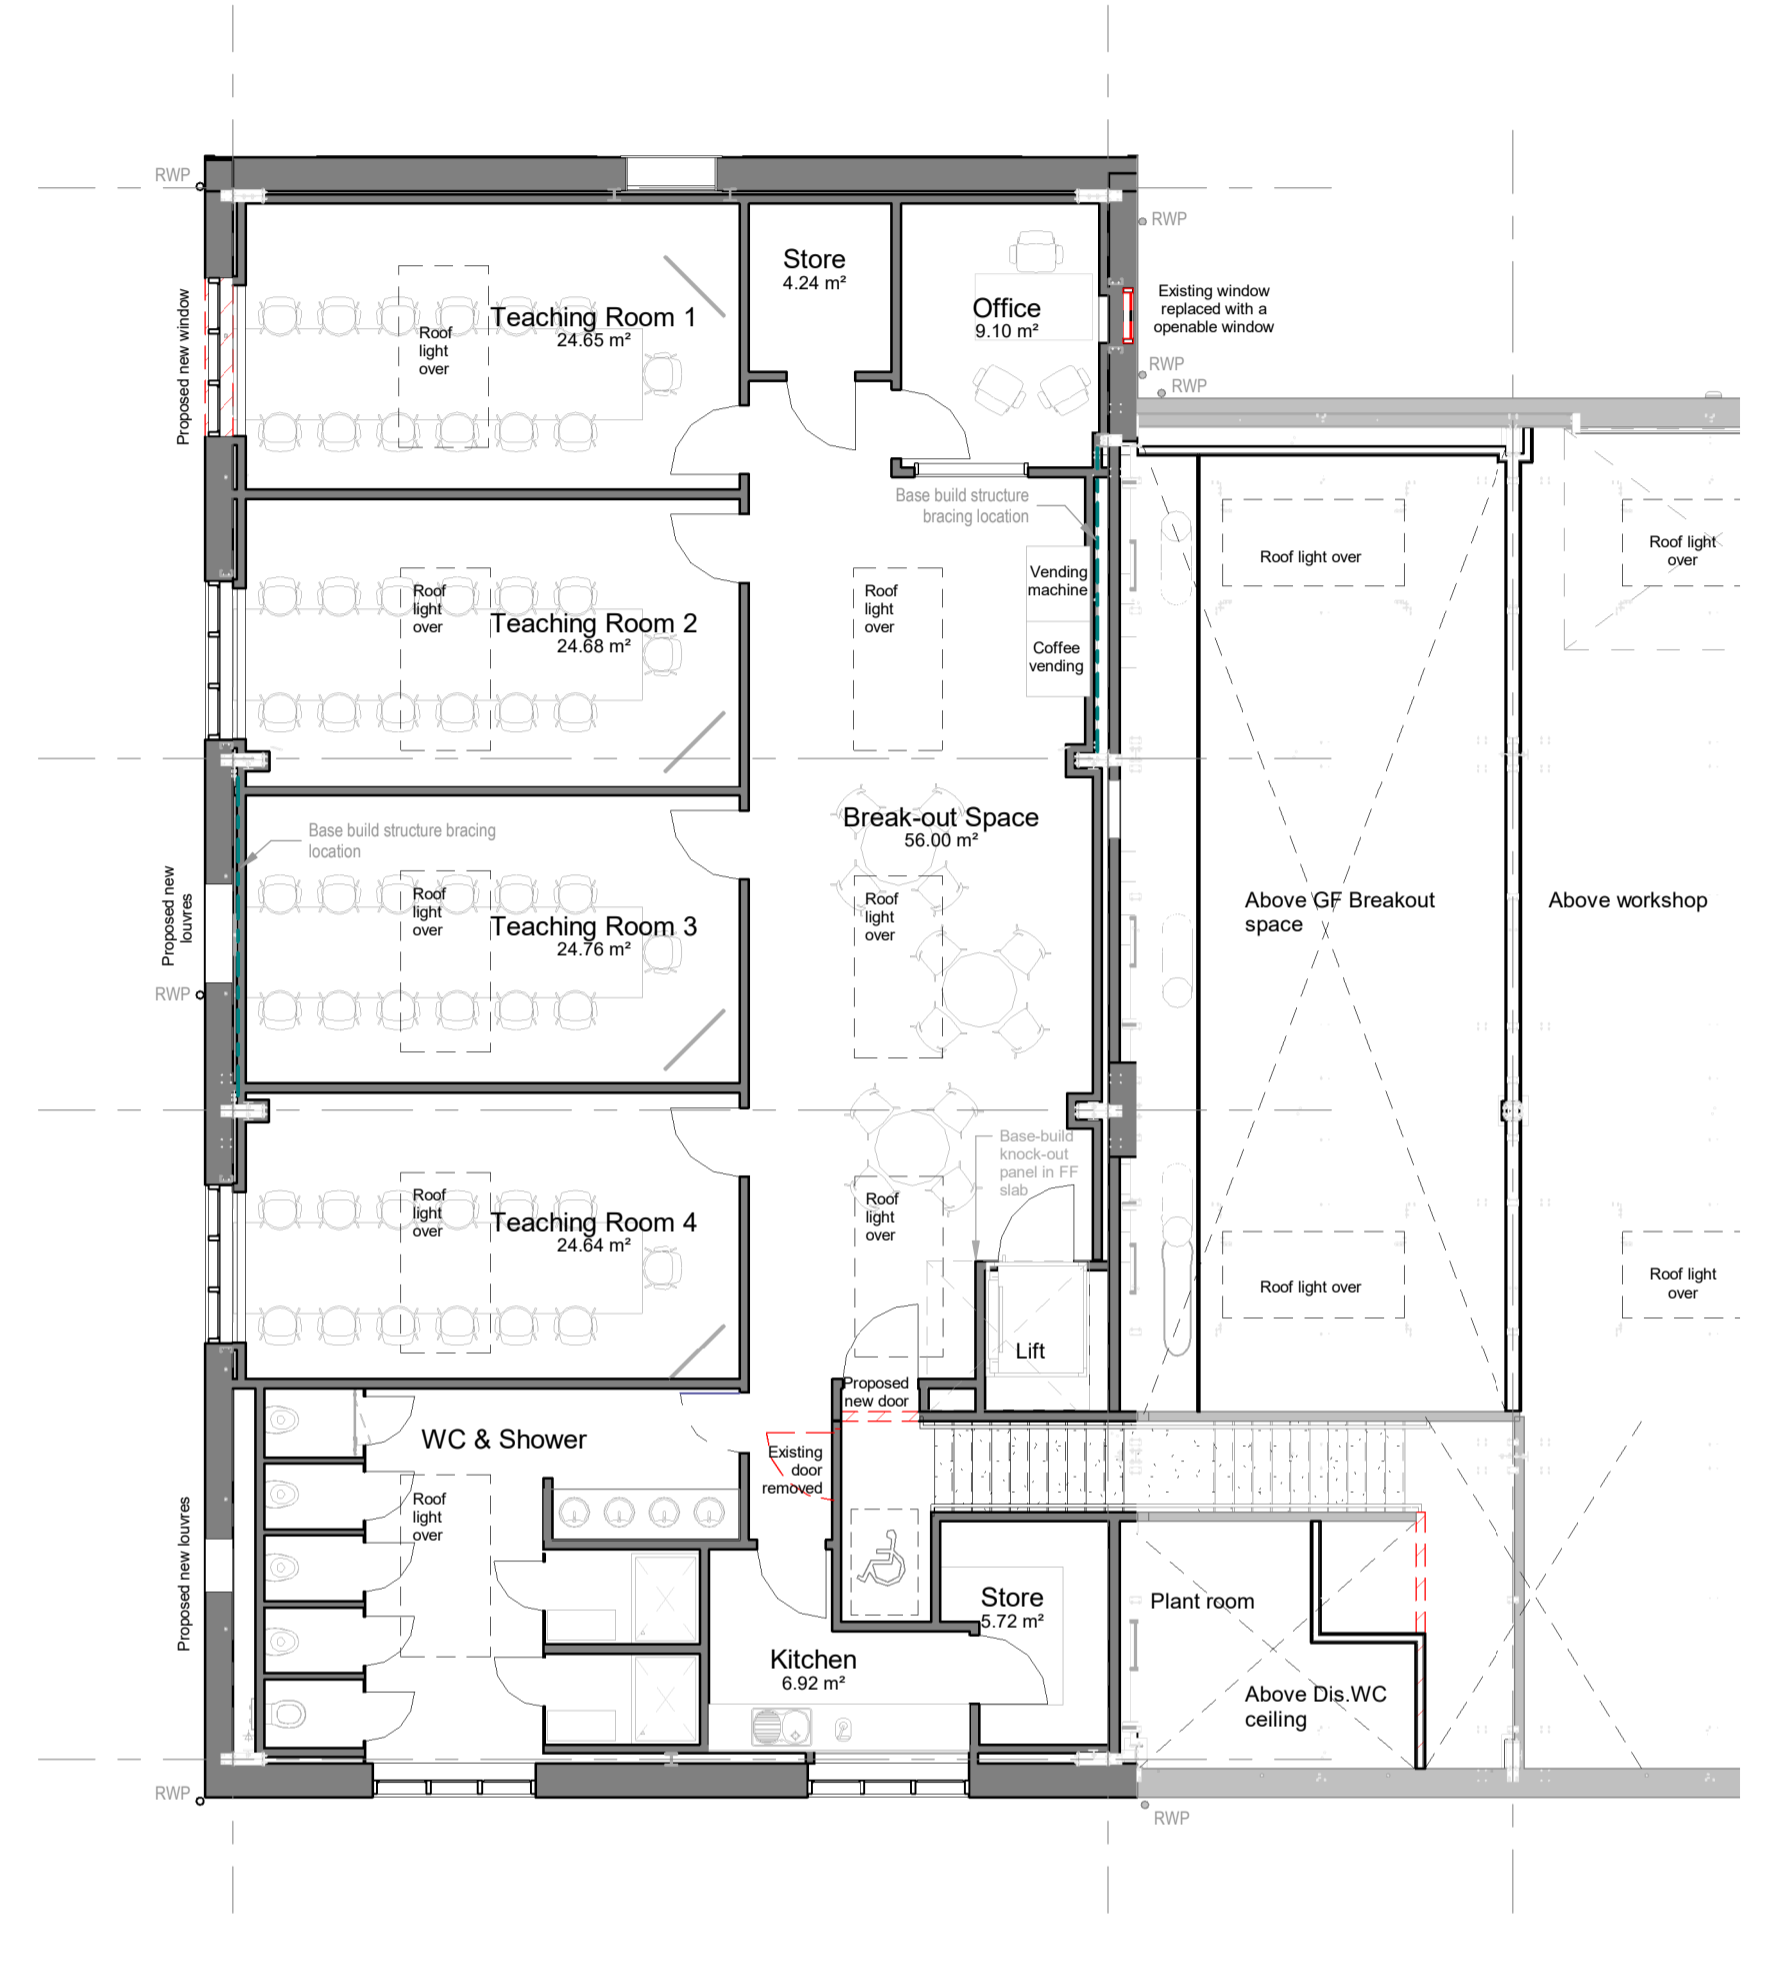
RWP

Proposed new window

Teaching Room 1
24.65 m²

Roof light over

Store
4.24 m²

Office
9.10 m²

RWP

Existing window replaced with a openable window

RWP

RWP

Base build structure bracing location

Roof light over

Vending machine

Coffee vending

Teaching Room 2
24.68 m²

Roof light over

Roof light over

Roof light over

Roof light over

Break-out Space
56.00 m²

Base build structure bracing location

Proposed new louvres

Teaching Room 3
24.76 m²

Roof light over

Roof light over

Above GF Breakout space

Above workshop

RWP

Base-build knock-out panel in FF slab

Teaching Room 4
24.64 m²

Roof light over

Roof light over

Roof light over

Roof light over

Lift

Proposed new door

WC & Shower

Existing door removed

Roof light over

Proposed new louvres

Store
5.72 m²

Plant room

Kitchen
6.92 m²

Above Dis.WC ceiling

RWP

RWP